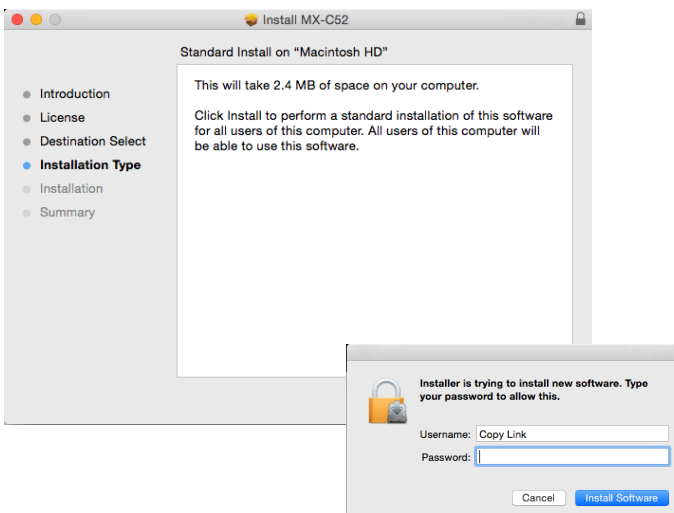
Install MX-C52

Standard Install on “Macintosh HD”

Introduction
License
Destination Select
Installation Type
Installation
Summary

This will take 2.4 MB of space on your computer.

Click Install to perform a standard installation of this software for all users of this computer. All users of this computer will be able to use this software.

Installer is trying to install new software. Type your password to allow this.

Username: Copy Link
Password:

Cancel
Install Software